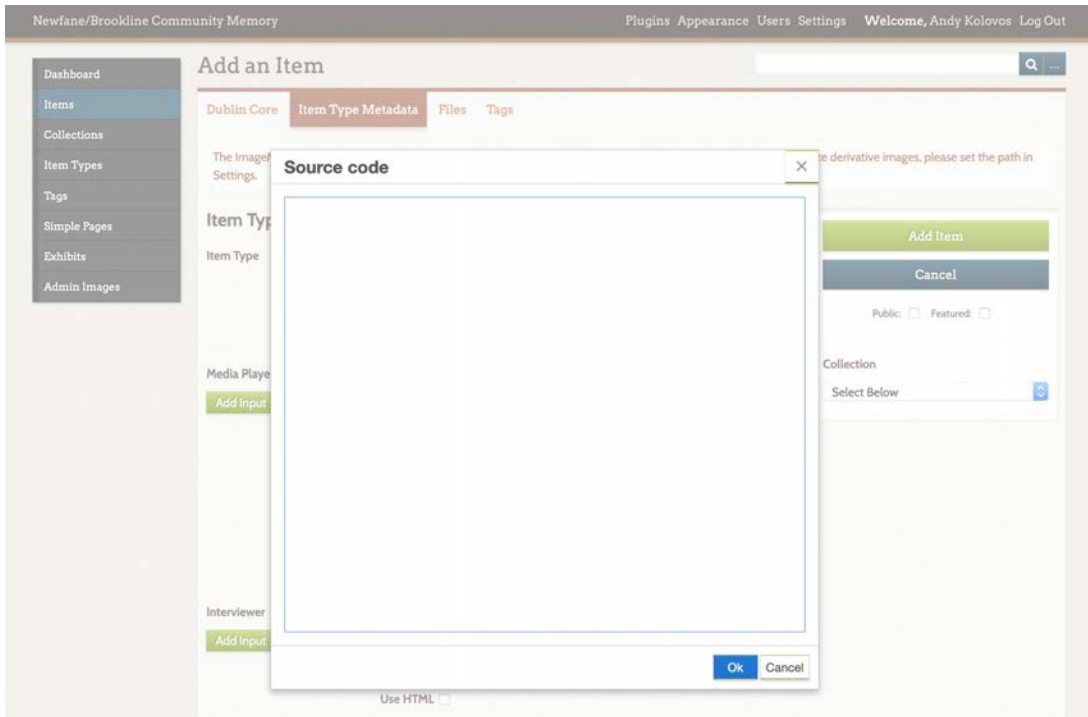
Newfane/Brookline Community Memory

Plugins Appearance Users Settings **Welcome,** Andy Kolovos Log Out

Dashboard
Items
Collections
Item Types
Tags
Simple Pages
Exhibits
Admin Images

Add an Item

Dublin Core Item Type Metadata Files Tags

The ImageM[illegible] Settings.

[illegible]e derivative images, please set the path in

Item Typ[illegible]

Item Type

Media Playe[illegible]

Add Input

Interviewer

Add Input

Use HTML

Source code

Ok Cancel

Add Item

Cancel

Public: Featured:

Collection

Select Below